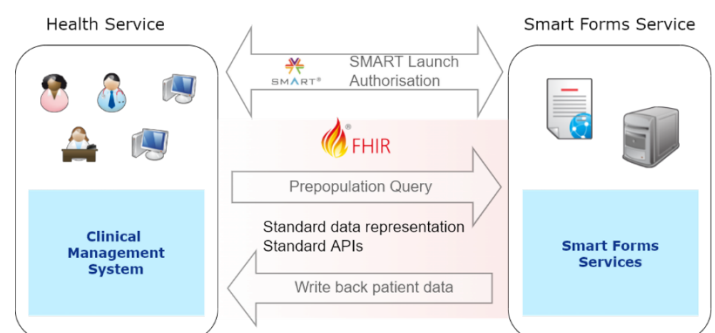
Health Service

Smart Forms Service

SMART®

SMART Launch Authorisation

FHIR®

Prepopulation Query

Standard data representation
Standard APIs

Write back patient data

Clinical Management System

Smart Forms Services